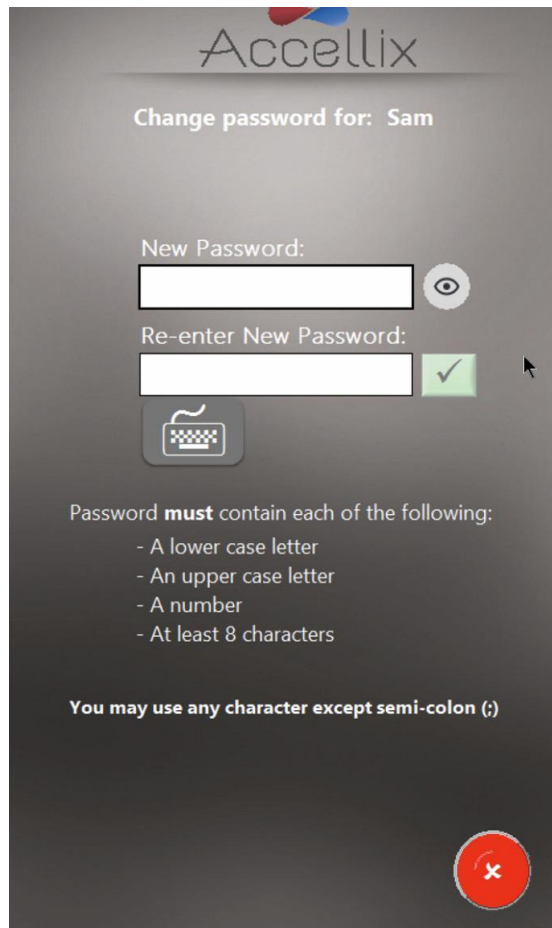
Accellix

Change password for: Sam

New Password:

Re-enter New Password:

Password must contain each of the following:
- A lower case letter
- An upper case letter
- A number
- At least 8 characters

You may use any character except semi-colon (;)